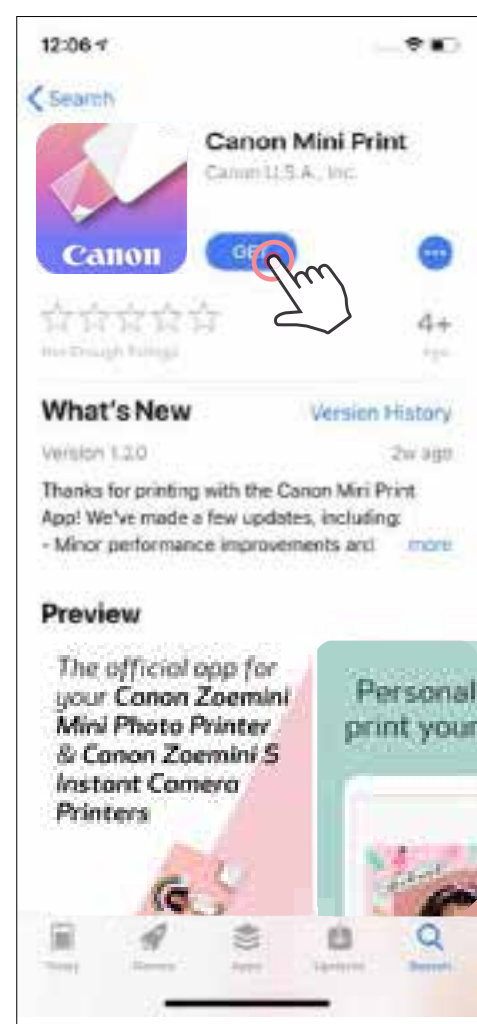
12:06

Search

Canon

Canon Mini Print

Canon U.S.A., Inc.

GET

4+

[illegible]

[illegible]

What's New

Version History

Version 1.2.0

2w ago

Thanks for printing with the Canon Mini Print App! We've made a few updates, including:
- Minor performance improvements and

more

Preview

The official app for your Canon Zoemini Mini Photo Printer & Canon Zoemini S Instant Camera Printers

Personal print your

Today

Games

Apps

Updates

Search